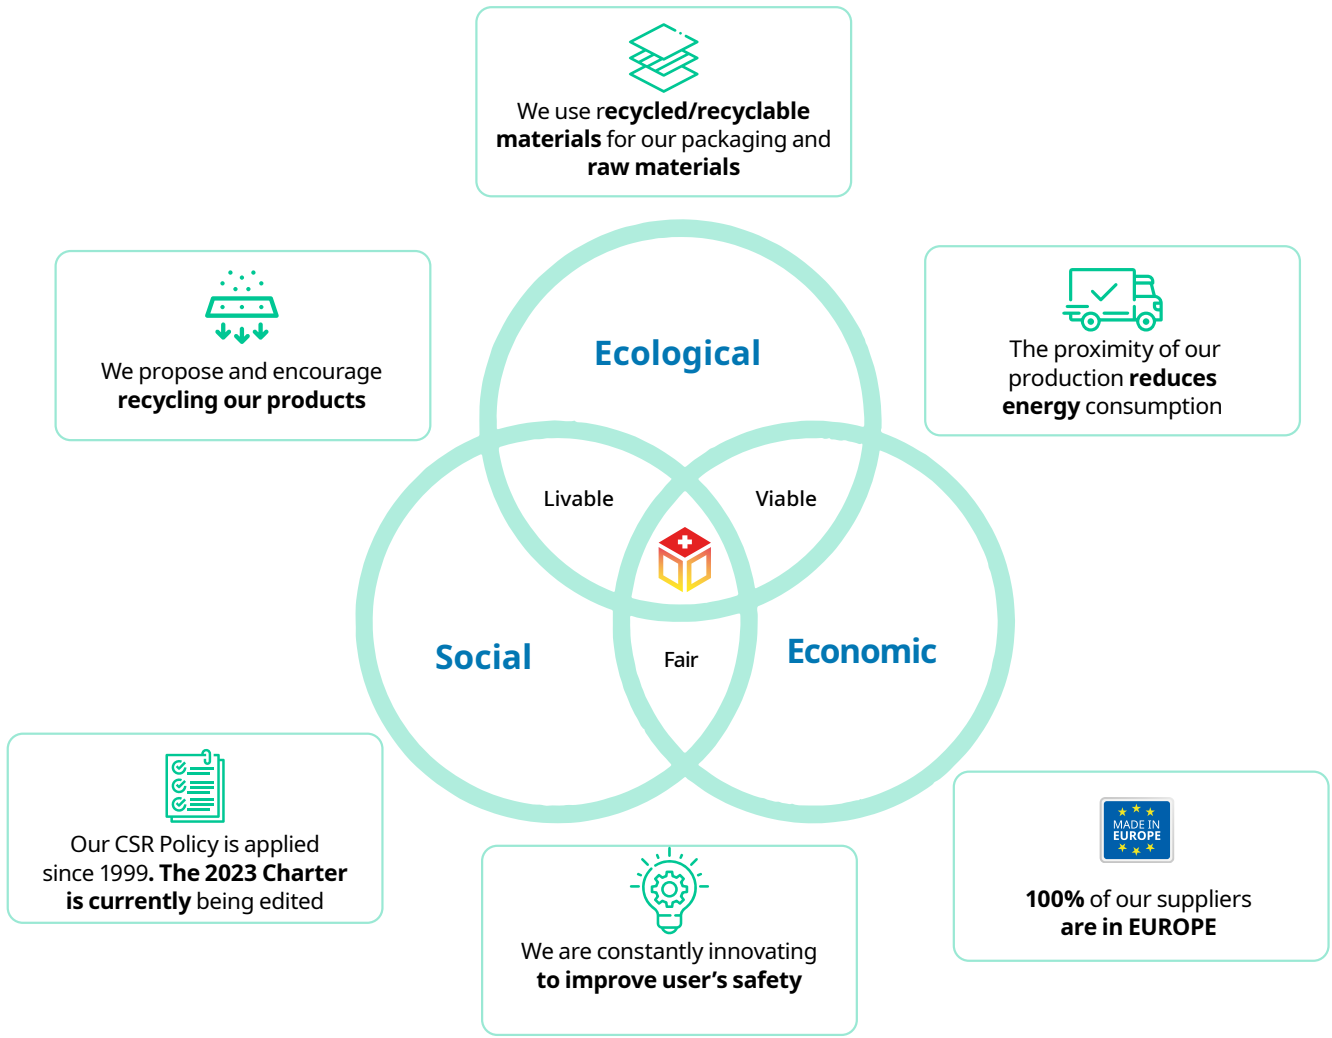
We use recycled/recyclable materials for our packaging and raw materials

We propose and encourage recycling our products

The proximity of our production reduces energy consumption

Ecological

Livable

Viable

Social

Fair

Economic

Our CSR Policy is applied since 1999. The 2023 Charter is currently being edited

We are constantly innovating to improve user's safety

MADE IN EUROPE

100% of our suppliers are in EUROPE